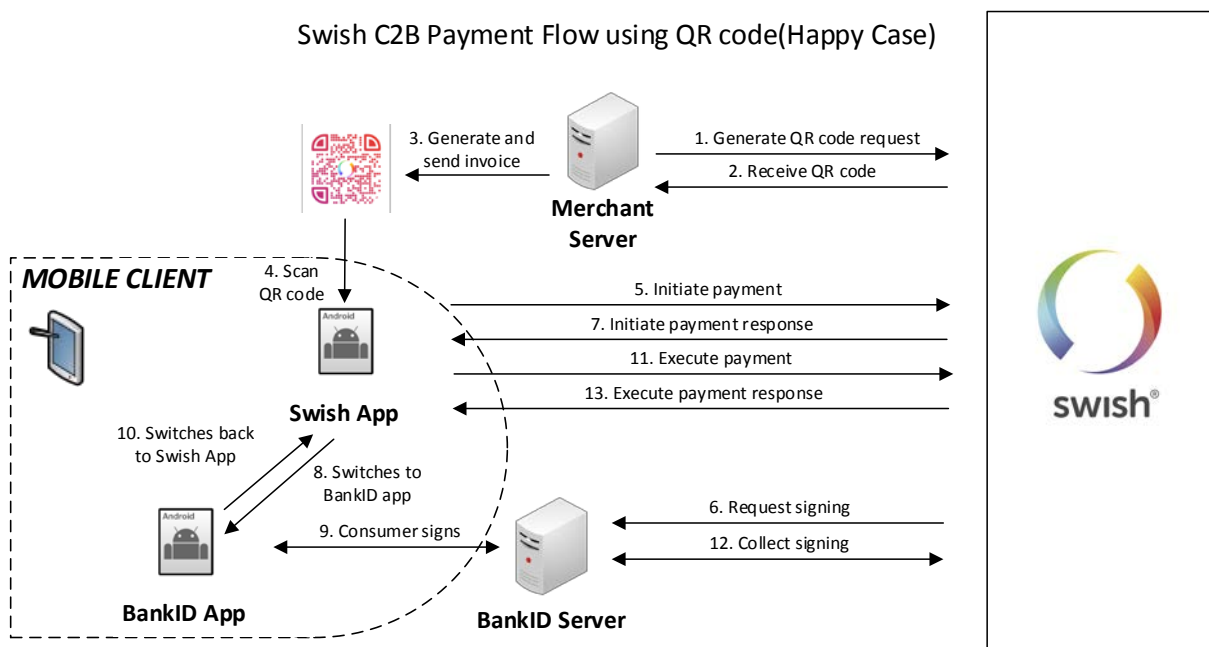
Swish C2B Payment Flow using QR code(Happy Case)

3. Generate and send invoice

1. Generate QR code request

2. Receive QR code

Merchant Server

MOBILE CLIENT

4. Scan QR code

Android

5. Initiate payment

7. Initiate payment response

11. Execute payment

13. Execute payment response

swish®

Swish App

10. Switches back to Swish App

8. Switches to BankID app

Android

9. Consumer signs

6. Request signing

12. Collect signing

BankID App

BankID Server